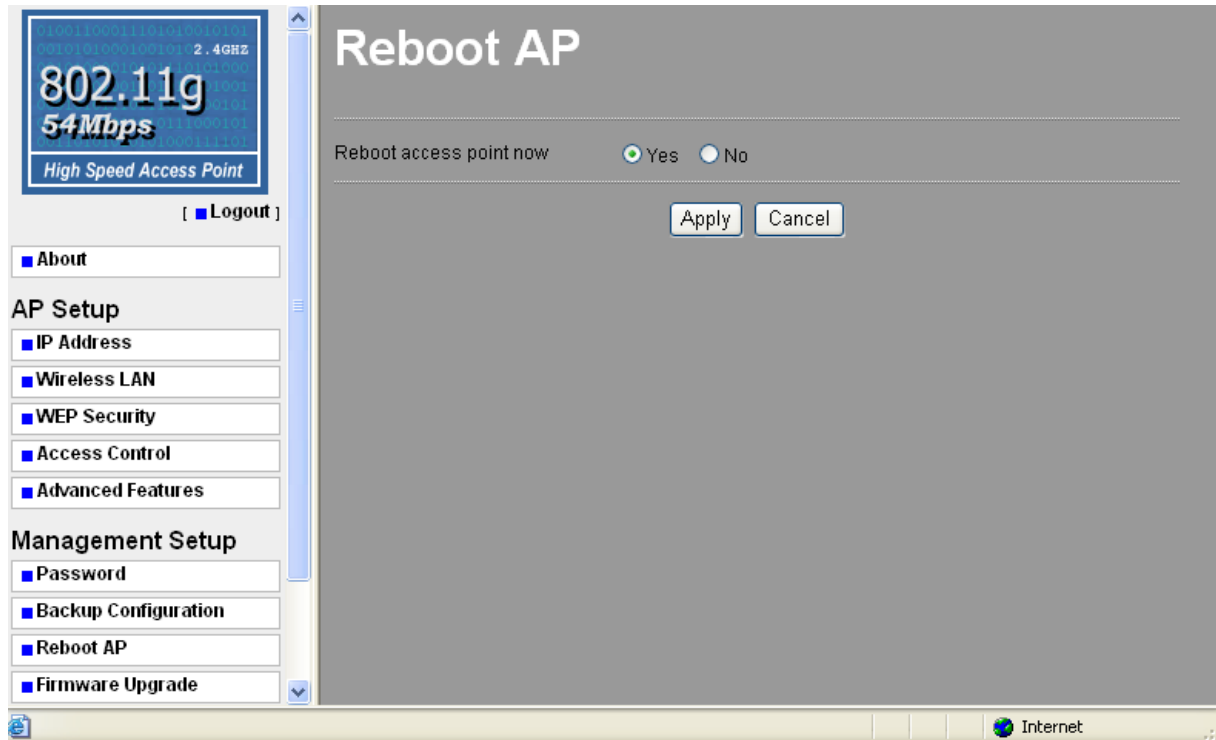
2.4GHZ
802.11g
54Mbps
High Speed Access Point

[ Logout ]

About

AP Setup

IP Address

Wireless LAN

WEP Security

Access Control

Advanced Features

Management Setup

Password

Backup Configuration

Reboot AP

Firmware Upgrade

Reboot AP

Reboot access point now Yes No

Apply Cancel

Internet